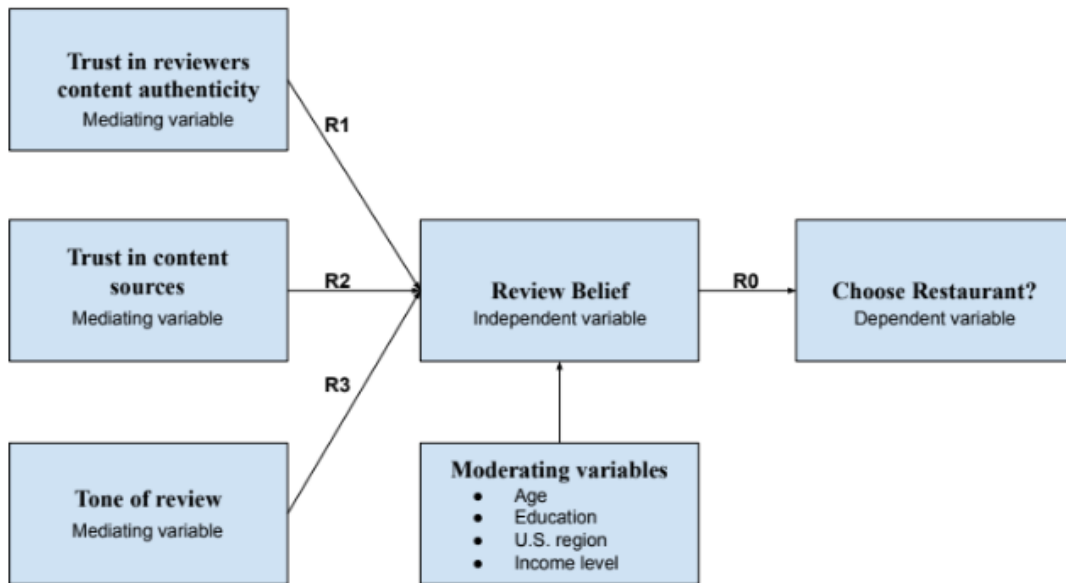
Trust in reviewers content authenticity
Mediating variable

R1

Trust in content sources
Mediating variable

R2

R3

Tone of review
Mediating variable

Review Belief
Independent variable

R0

Choose Restaurant?
Dependent variable

Moderating variables
- Age
- Education
- U.S. region
- Income level